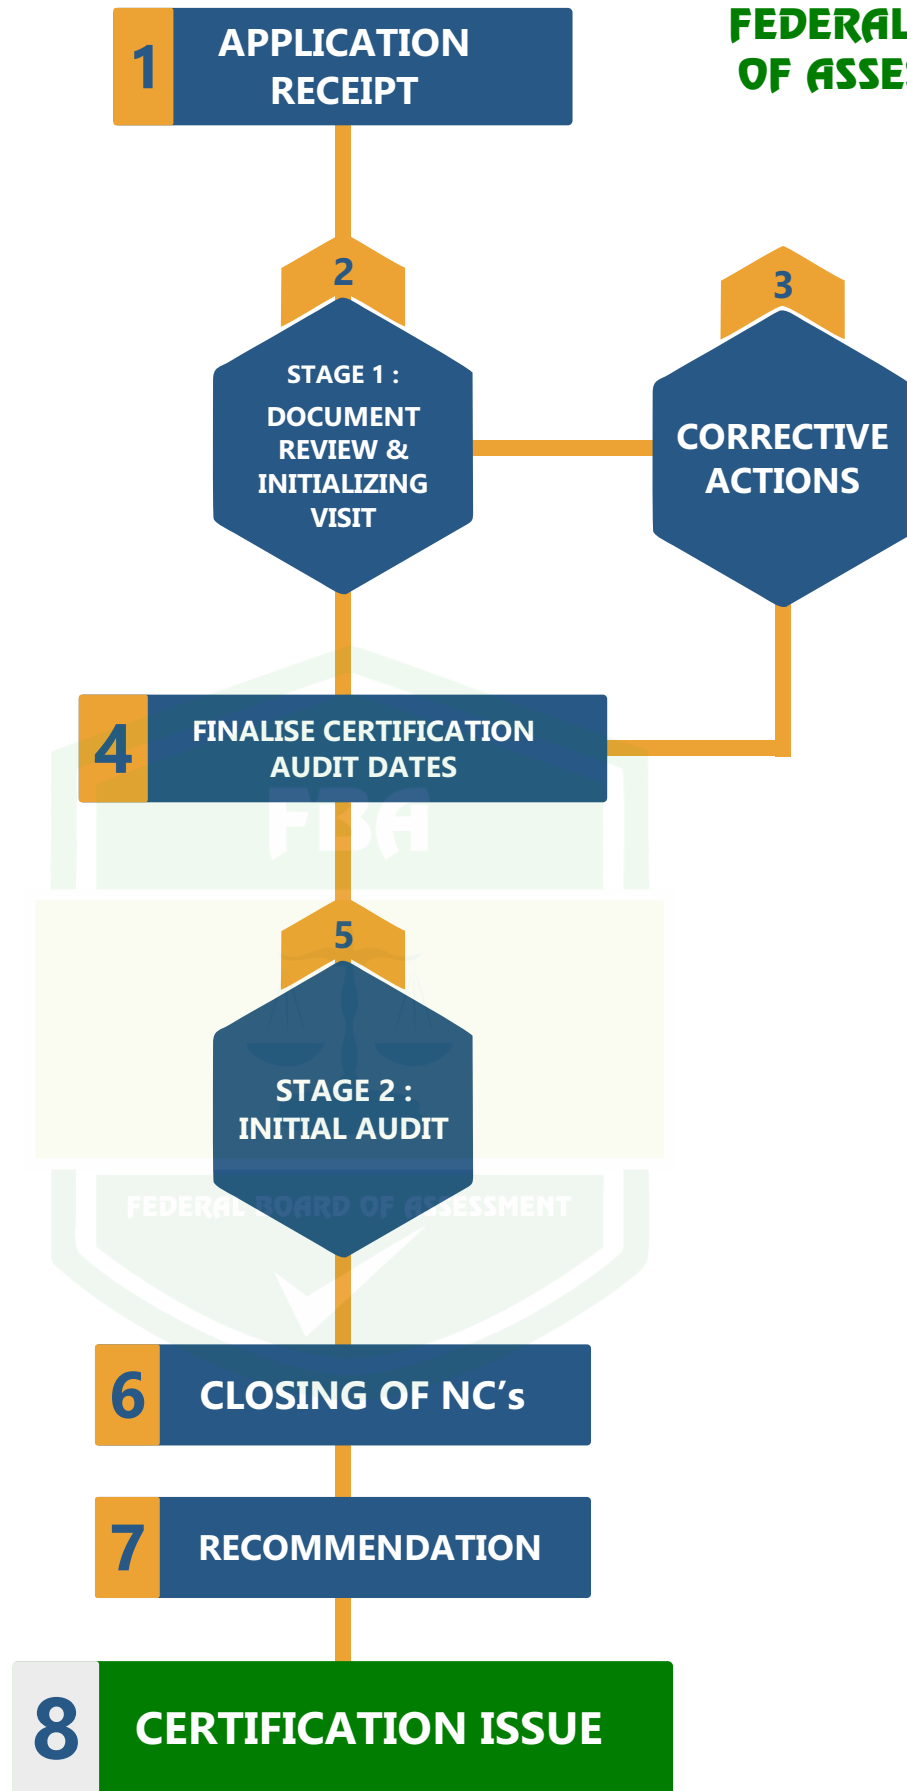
FEDERAL
OF ASSE

1 APPLICATION RECEIPT

2

STAGE 1 : DOCUMENT REVIEW & INITIALIZING VISIT

3

CORRECTIVE ACTIONS

4 FINALISE CERTIFICATION AUDIT DATES

FBA

5

STAGE 2 : INITIAL AUDIT

FEDERAL BOARD OF ASSESSMENT

6 CLOSING OF NC’s

7 RECOMMENDATION

8 CERTIFICATION ISSUE